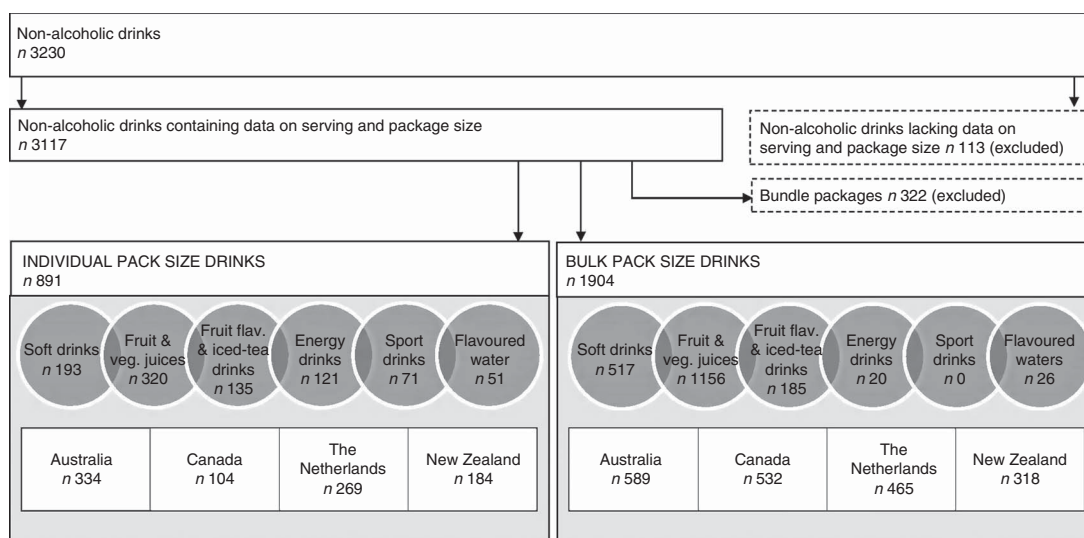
Non-alcoholic drinks
*n* 3230

Non-alcoholic drinks containing data on serving and package size
*n* 3117

Non-alcoholic drinks lacking data on serving and package size *n* 113 (excluded)

Bundle packages *n* 322 (excluded)

INDIVIDUAL PACK SIZE DRINKS
*n* 891

Soft drinks *n* 193
Fruit & veg. juices *n* 320
Fruit flav. & iced-tea drinks *n* 135
Energy drinks *n* 121
Sport drinks *n* 71
Flavoured water *n* 51

| Australia *n* 334 | Canada *n* 104 | The Netherlands *n* 269 | New Zealand *n* 184 |
|---|---|---|---|

BULK PACK SIZE DRINKS
*n* 1904

Soft drinks *n* 517
Fruit & veg. juices *n* 1156
Fruit flav. & iced-tea drinks *n* 185
Energy drinks *n* 20
Sport drinks *n* 0
Flavoured waters *n* 26

| Australia *n* 589 | Canada *n* 532 | The Netherlands *n* 465 | New Zealand *n* 318 |
|---|---|---|---|